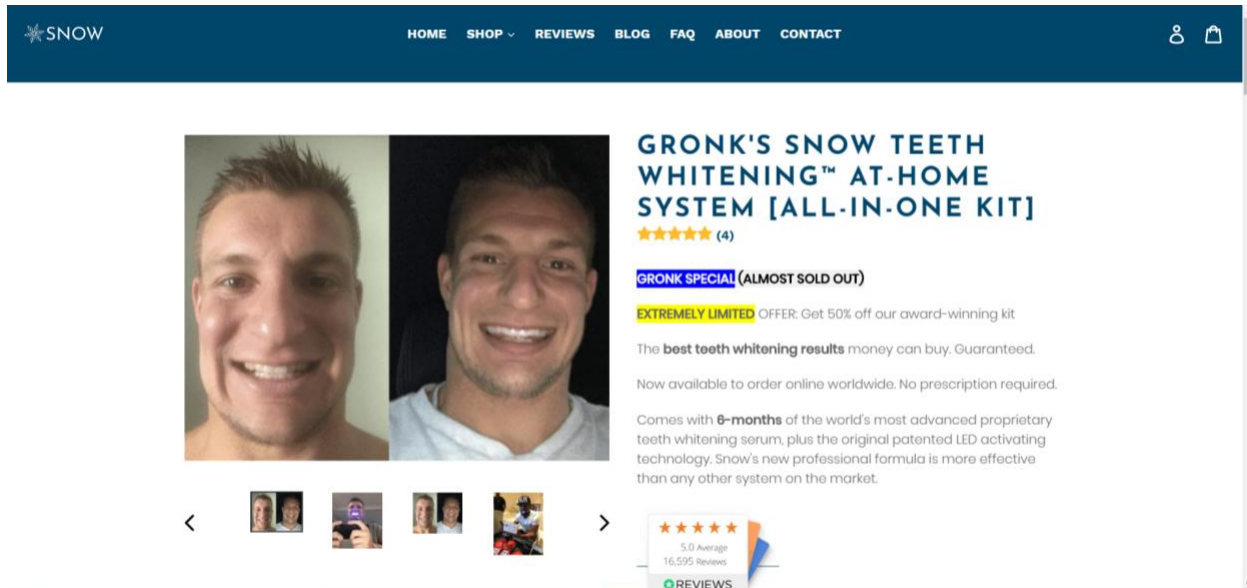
SNOW

HOME SHOP REVIEWS BLOG FAQ ABOUT CONTACT

GRONK'S SNOW TEETH WHITENING™ AT-HOME SYSTEM [ALL-IN-ONE KIT]

(4)

GRONK SPECIAL (ALMOST SOLD OUT)

EXTREMELY LIMITED OFFER: Get 50% off our award-winning kit

The best teeth whitening results money can buy. Guaranteed.

Now available to order online worldwide. No prescription required.

Comes with 6-months of the world's most advanced proprietary teeth whitening serum, plus the original patented LED activating technology. Snow's new professional formula is more effective than any other system on the market.

5.0 Average
16,595 Reviews
REVIEWS